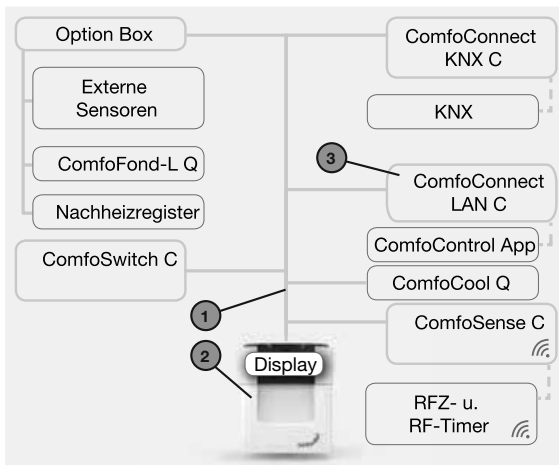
Option Box

Externe Sensoren

ComfoFond-L Q

Nachheizregister

ComfoSwitch C

1

2

Display

ComfoConnect KNX C

KNX

3

ComfoConnect LAN C

ComfoControl App

ComfoCool Q

ComfoSense C

RFZ- u. RF-Timer